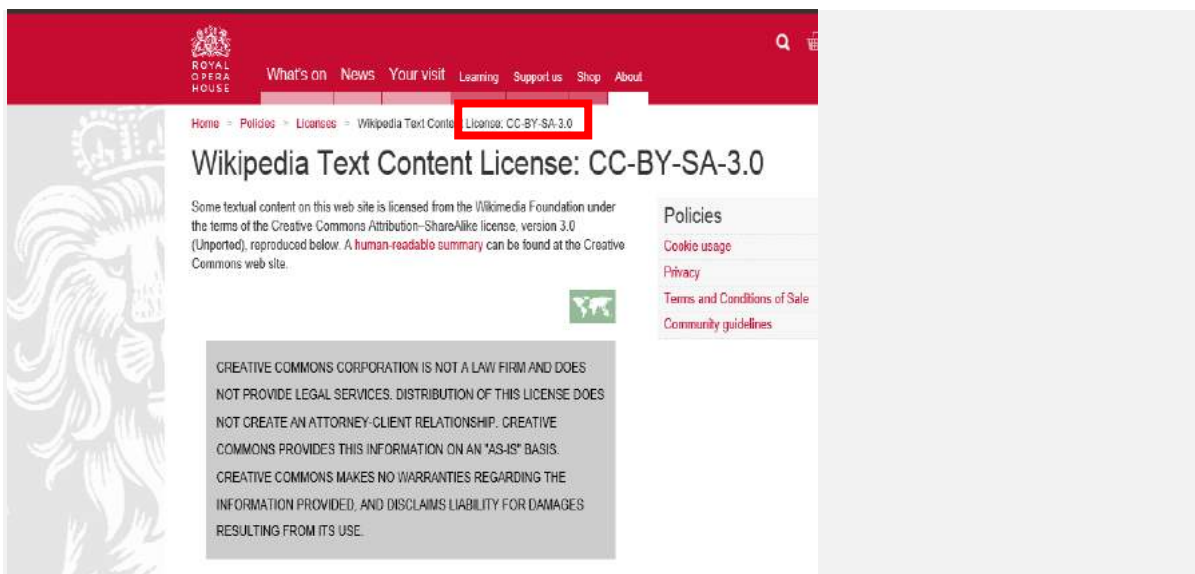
ROYAL OPERA HOUSE

What's on News Your visit Learning Support us Shop About

Home > Policies > Licenses > Wikipedia Text Conte License: CC-BY-SA-3.0

Wikipedia Text Content License: CC-BY-SA-3.0

Some textual content on this web site is licensed from the Wikimedia Foundation under the terms of the Creative Commons Attribution–ShareAlike license, version 3.0 (Unported), reproduced below. A human-readable summary can be found at the Creative Commons web site.

Policies
Cookie usage
Privacy
Terms and Conditions of Sale
Community guidelines

CREATIVE COMMONS CORPORATION IS NOT A LAW FIRM AND DOES NOT PROVIDE LEGAL SERVICES. DISTRIBUTION OF THIS LICENSE DOES NOT CREATE AN ATTORNEY-CLIENT RELATIONSHIP. CREATIVE COMMONS PROVIDES THIS INFORMATION ON AN "AS-IS" BASIS. CREATIVE COMMONS MAKES NO WARRANTIES REGARDING THE INFORMATION PROVIDED, AND DISCLAIMS LIABILITY FOR DAMAGES RESULTING FROM ITS USE.